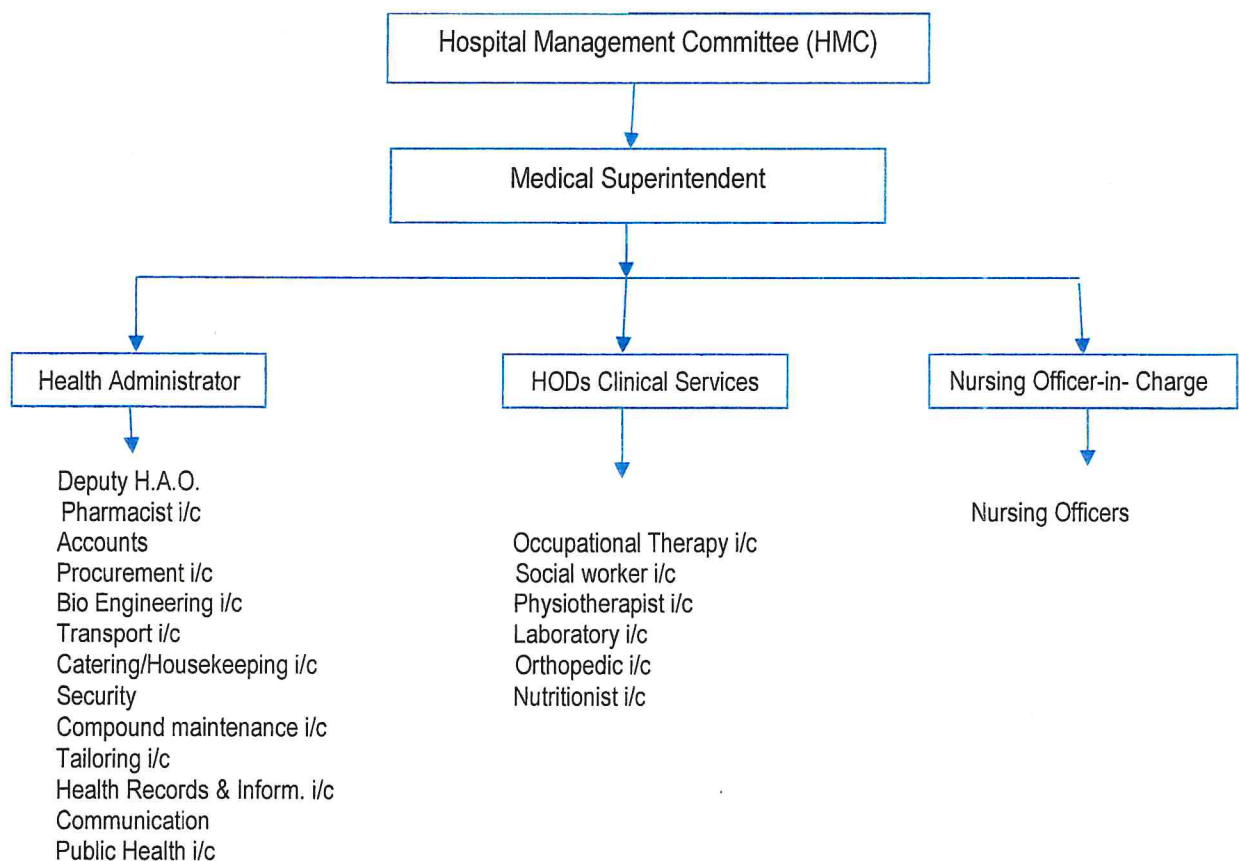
Hospital Management Committee (HMC)

Medical Superintendent

Health Administrator

HODs Clinical Services

Nursing Officer-in- Charge

Deputy H.A.O.
Pharmacist i/c
Accounts
Procurement i/c
Bio Engineering i/c
Transport i/c
Catering/Housekeeping i/c
Security
Compound maintenance i/c
Tailoring i/c
Health Records & Inform. i/c
Communication
Public Health i/c

Occupational Therapy i/c
Social worker i/c
Physiotherapist i/c
Laboratory i/c
Orthopedic i/c
Nutritionist i/c

Nursing Officers